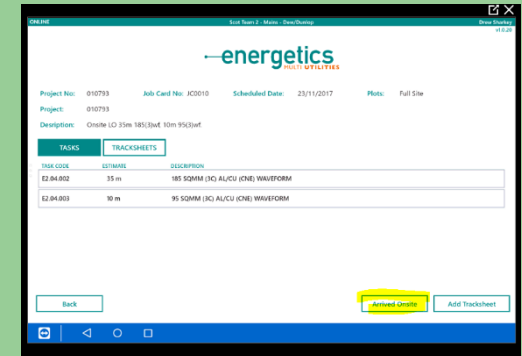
ONLINE Scot Team 2 - Malsu - Dee/Dunlop Drew Sharkey
v1.0.26

energetics
MULTI-UTILITIES

Project No: 010793 Job Card No: JC0010 Scheduled Date: 23/11/2017 Plots: Full Site

Project: 010793

Desription: Onsite LCi 35m 185(3)wf, 10m 95(3)wf.

TASKS TRACKSHEETS

| TASK CODE | ESTIMATE | DESCRIPTION |
|---|---|---|
| E2.04.002 | 35 m | 185 SQMM (3C) AL/CU (CNE) WAVEFORM |
| E2.04.003 | 10 m | 95 SQMM (3C) AL/CU (CNE) WAVEFORM |

Back Arrived Onsite Add Trackshseet